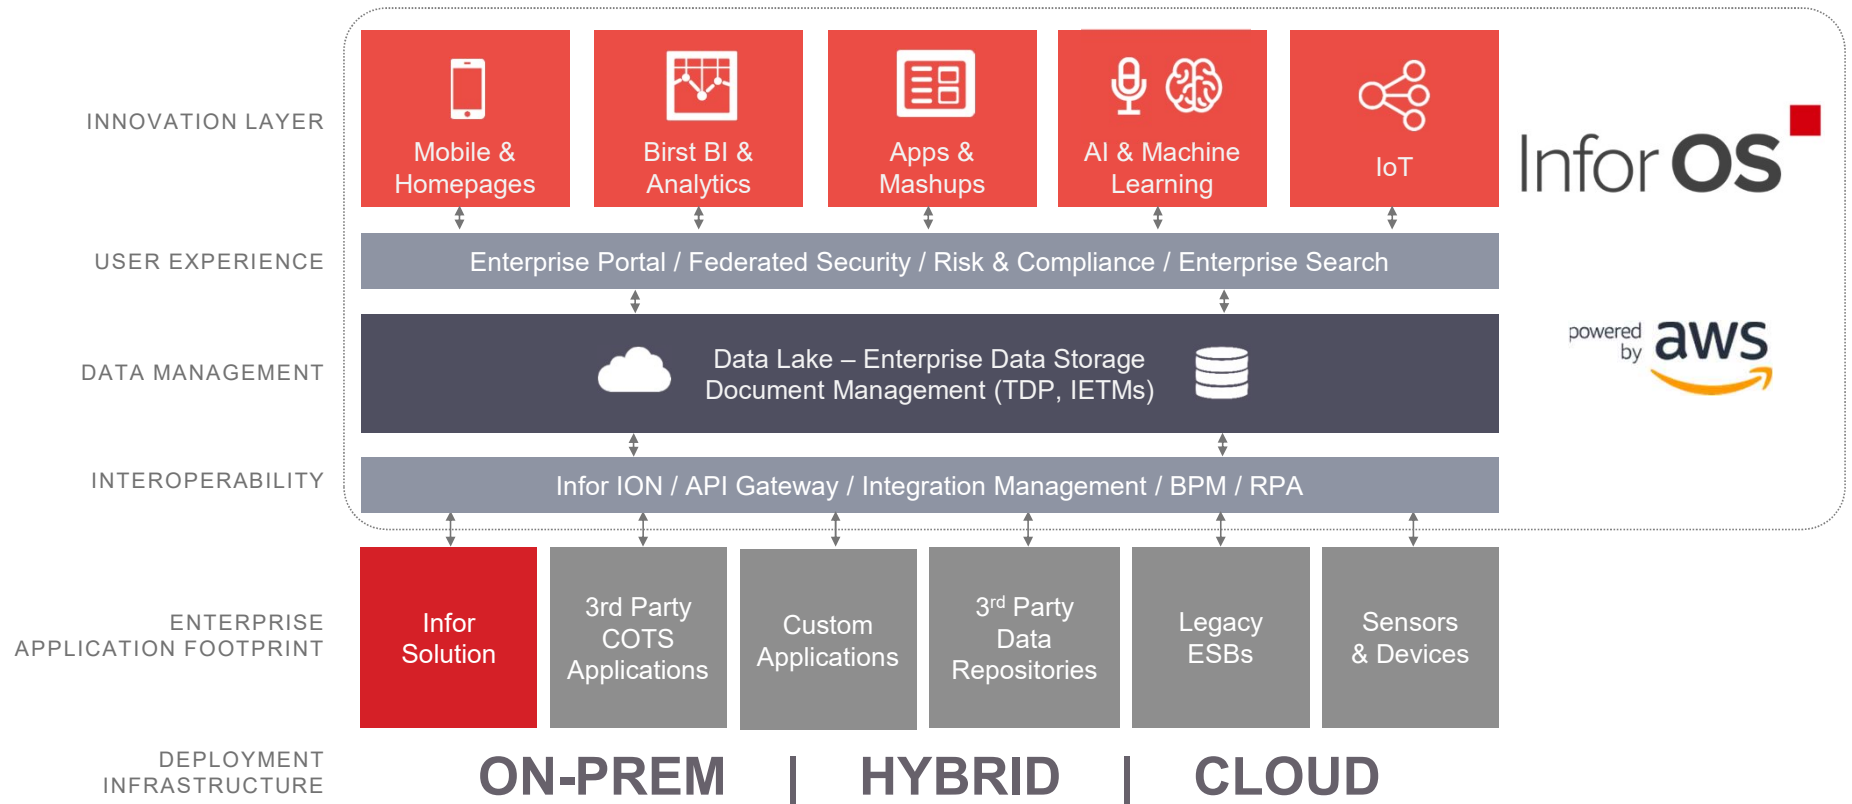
INNOVATION LAYER

Mobile & Homepages

Birst BI & Analytics

Apps & Mashups

AI & Machine Learning

IoT

Infor OS

USER EXPERIENCE

Enterprise Portal / Federated Security / Risk & Compliance / Enterprise Search

DATA MANAGEMENT

Data Lake – Enterprise Data Storage
Document Management (TDP, IETMs)

powered by aws

INTEROPERABILITY

Infor ION / API Gateway / Integration Management / BPM / RPA

ENTERPRISE APPLICATION FOOTPRINT

Infor Solution

3rd Party COTS Applications

Custom Applications

3$^{rd}$ Party Data Repositories

Legacy ESBs

Sensors & Devices

DEPLOYMENT INFRASTRUCTURE

ON-PREM | HYBRID | CLOUD